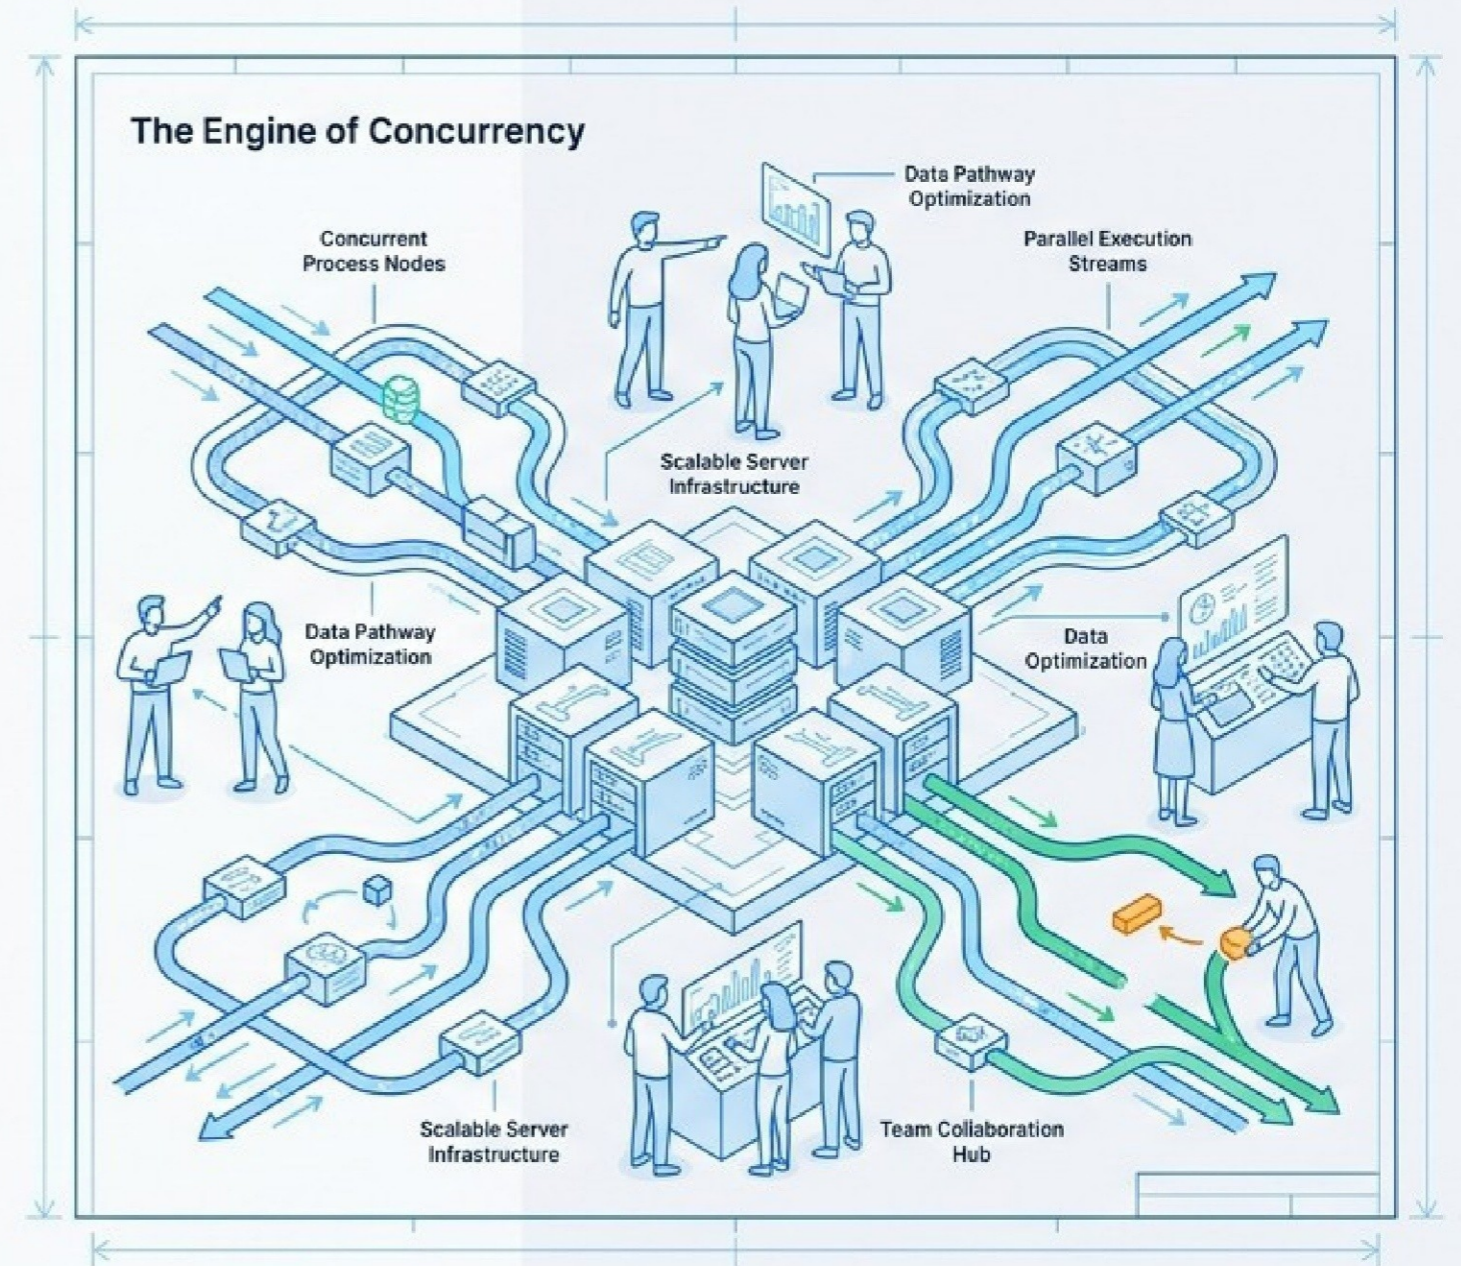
The Engine of Concurrency

Data Pathway Optimization

Concurrent Process Nodes

Parallel Execution Streams

Scalable Server Infrastructure

Data Pathway Optimization

Data Optimization

Scalable Server Infrastructure

Team Collaboration Hub